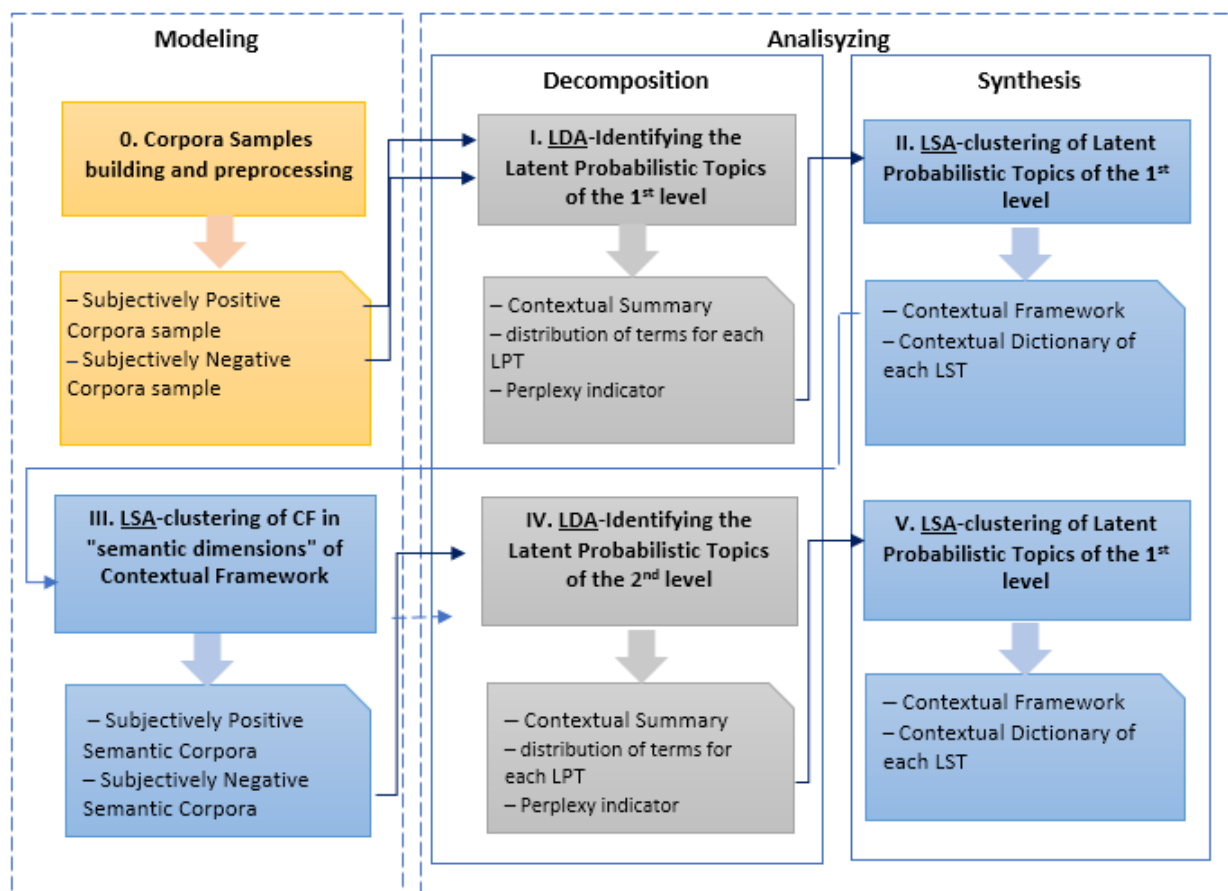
Modeling

0. Corpora Samples building and preprocessing

– Subjectively Positive Corpora sample
– Subjectively Negative Corpora sample

III. LSA-clustering of CF in "semantic dimensions" of Contextual Framework

– Subjectively Positive Semantic Corpora
– Subjectively Negative Semantic Corpora

Analisyzing

Decomposition

I. LDA-Identifying the Latent Probabilistic Topics of the 1$^{st}$ level

– Contextual Summary
– distribution of terms for each LPT
– Perplexy indicator

IV. LDA-Identifying the Latent Probabilistic Topics of the 2$^{nd}$ level

– Contextual Summary
– distribution of terms for each LPT
– Perplexy indicator

Synthesis

II. LSA-clustering of Latent Probabilistic Topics of the 1$^{st}$ level

– Contextual Framework
– Contextual Dictionary of each LST

V. LSA-clustering of Latent Probabilistic Topics of the 1$^{st}$ level

– Contextual Framework
– Contextual Dictionary of each LST